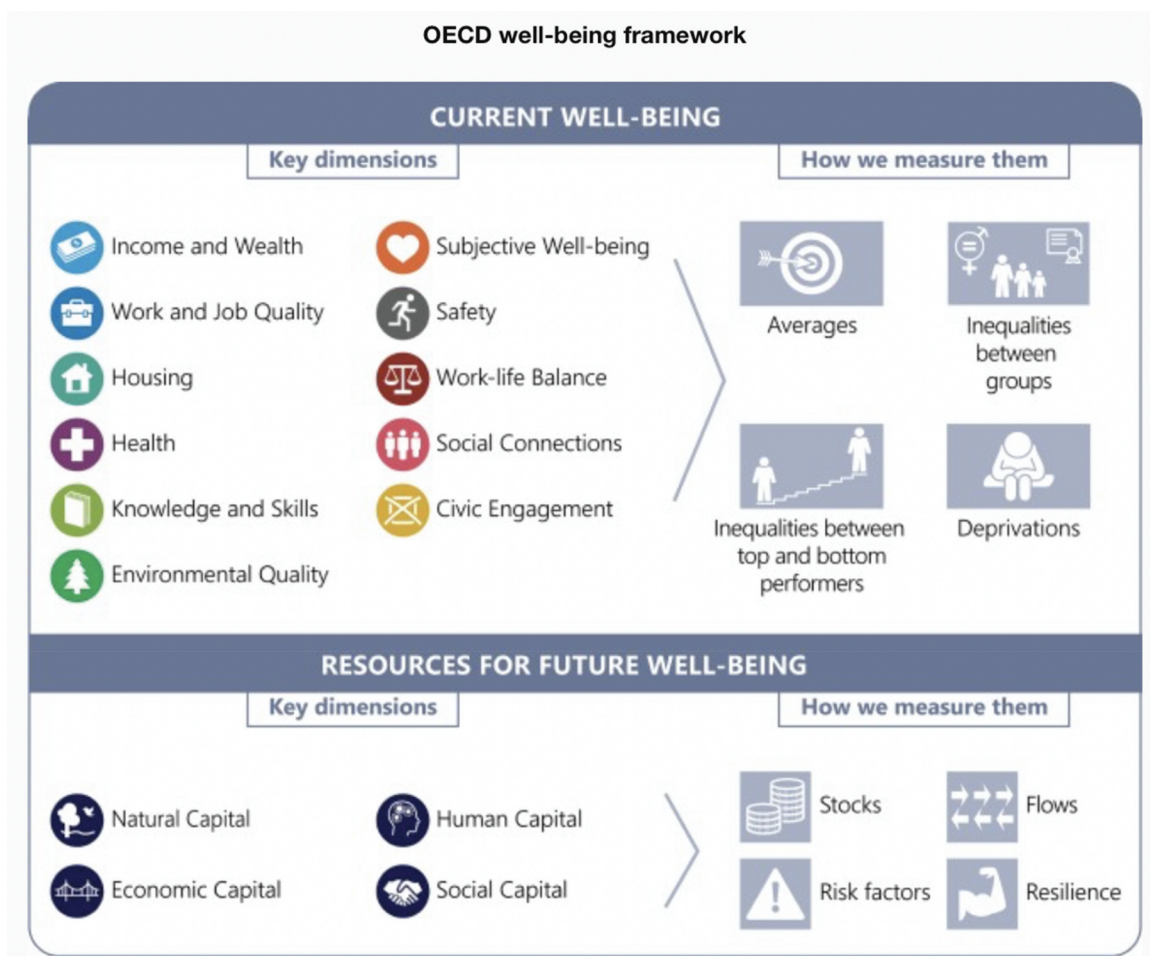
OECD well-being framework

CURRENT WELL-BEING

Key dimensions

How we measure them

Income and Wealth
Work and Job Quality
Housing
Health
Knowledge and Skills
Environmental Quality

Subjective Well-being
Safety
Work-life Balance
Social Connections
Civic Engagement

Averages

Inequalities between groups

Inequalities between top and bottom performers

Deprivations

RESOURCES FOR FUTURE WELL-BEING

Key dimensions

How we measure them

Natural Capital
Economic Capital

Human Capital
Social Capital

Stocks

Flows

Risk factors

Resilience